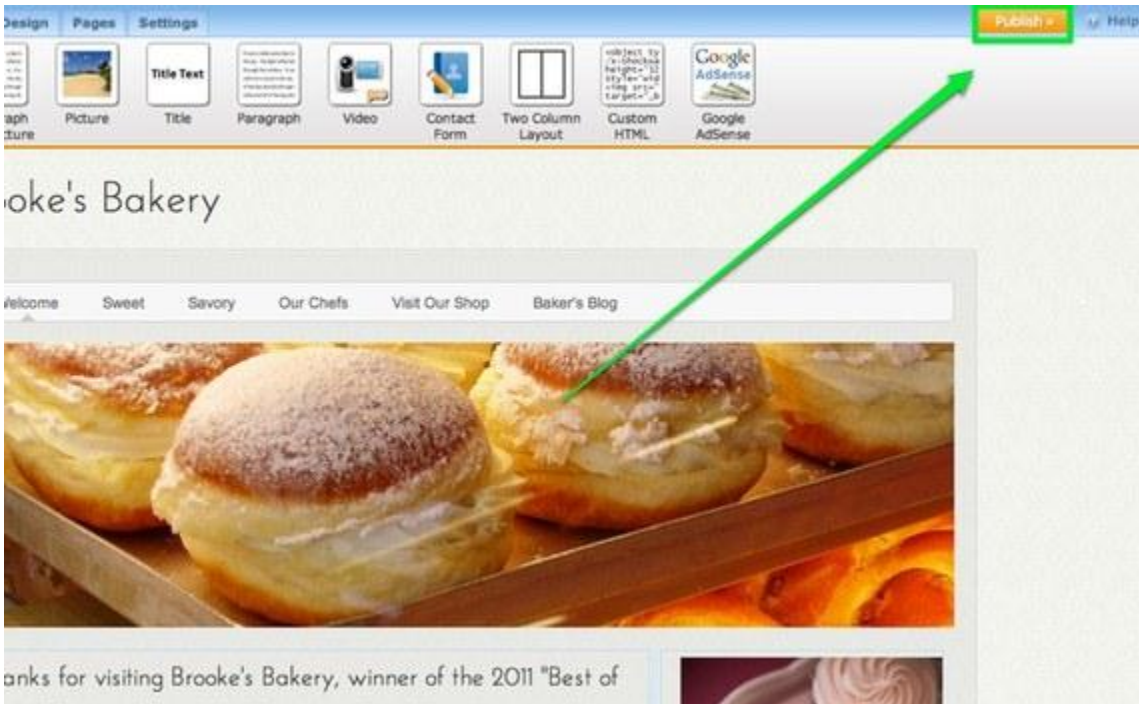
Design Pages Settings

Publish »

Help

aph
cture

Picture

Title Text

Title

Paragraph

Video

Contact Form

Two Column Layout

<object ty
/x-Shockwa
height="31
style="wid
<img src="
target="_b

Custom HTML

Google AdSense

Google AdSense

oke's Bakery

Velcome Sweet Savory Our Chefs Visit Our Shop Baker's Blog

anks for visiting Brooke's Bakery, winner of the 2011 "Best of